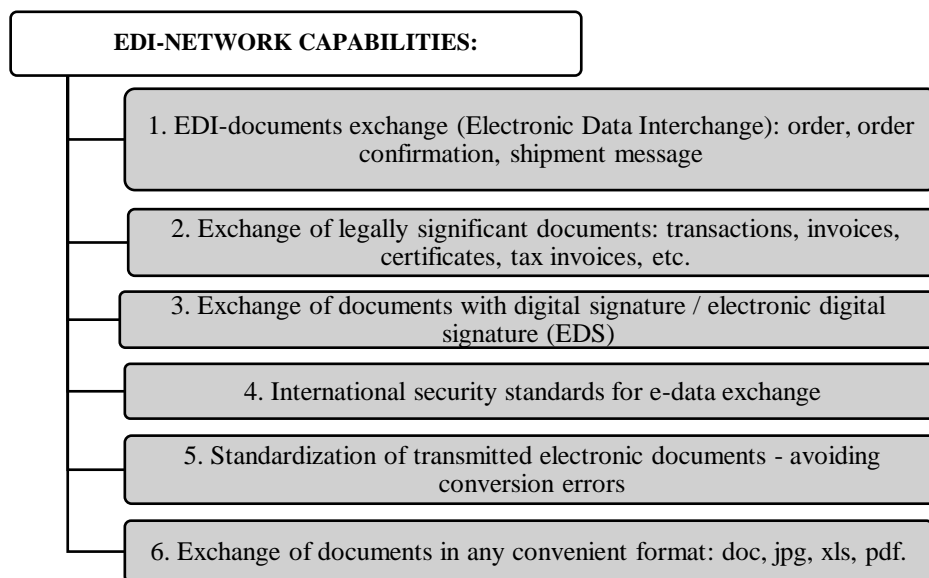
EDI-NETWORK CAPABILITIES:

1. EDI-documents exchange (Electronic Data Interchange): order, order confirmation, shipment message

2. Exchange of legally significant documents: transactions, invoices, certificates, tax invoices, etc.

3. Exchange of documents with digital signature / electronic digital signature (EDS)

4. International security standards for e-data exchange

5. Standardization of transmitted electronic documents - avoiding conversion errors

6. Exchange of documents in any convenient format: doc, jpg, xls, pdf.